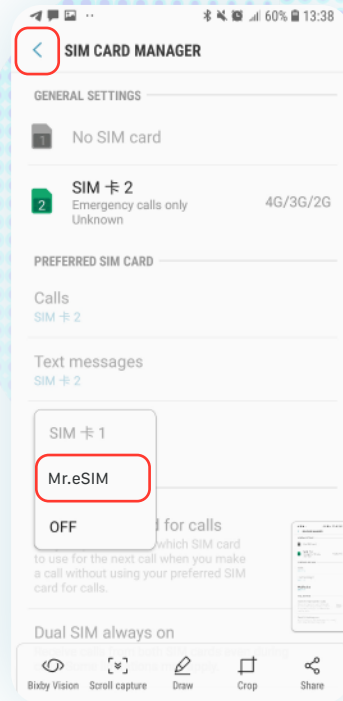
60% 13:38

SIM CARD MANAGER

GENERAL SETTINGS

1
No SIM card

2
SIM 卡 2
Emergency calls only
Unknown
4G/3G/2G

PREFERRED SIM CARD

Calls
SIM 卡 2

Text messages
SIM 卡 2

SIM 卡 1
Mr.eSIM
OFF

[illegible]d for calls
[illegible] which SIM card to use for the next call when you make a call without using your preferred SIM card for calls.

Dual SIM always on

Bixby Vision
Scroll capture
Draw
Crop
Share